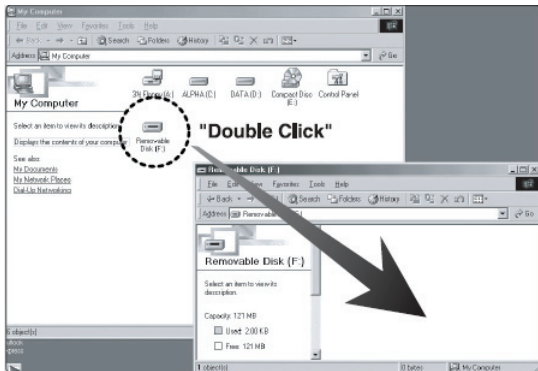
My Computer

File Edit View Favorites Tools Help

Back Search Folders History

Address My Computer

Go

My Computer

3½ Floppy (A:) ALPHA (C:) DATA (D:) Compact Disc (E:) Control Panel

Select an item to view its description.

Displays the contents of your computer

Removable Disk (F:)

"Double Click"

See also:
My Documents
My Network Places
Dial-Up Networking

6 object(s)

Removable Disk (F:)

File Edit View Favorites Tools Help

Back Search Folders History

Address Removable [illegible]

Go

Removable Disk (F:)

Select an item to view its description.

Capacity: 121 MB

Used: 2.00 KB

Free: 121 MB

1 object(s)

0 bytes

My Computer